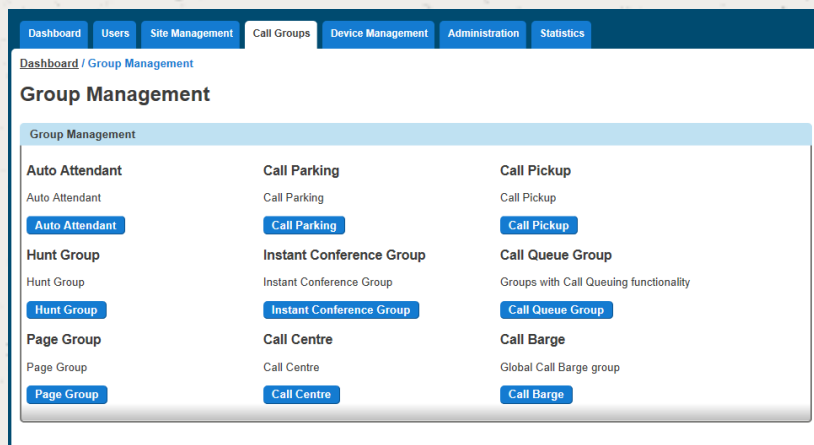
Dashboard Users Site Management Call Groups Device Management Administration Statistics

Dashboard / Group Management

Group Management

Group Management

Auto Attendant

Auto Attendant

Auto Attendant

Call Parking

Call Parking

Call Parking

Call Pickup

Call Pickup

Call Pickup

Hunt Group

Hunt Group

Hunt Group

Instant Conference Group

Instant Conference Group

Instant Conference Group

Call Queue Group

Groups with Call Queuing functionality

Call Queue Group

Page Group

Page Group

Page Group

Call Centre

Call Centre

Call Centre

Call Barge

Global Call Barge group

Call Barge